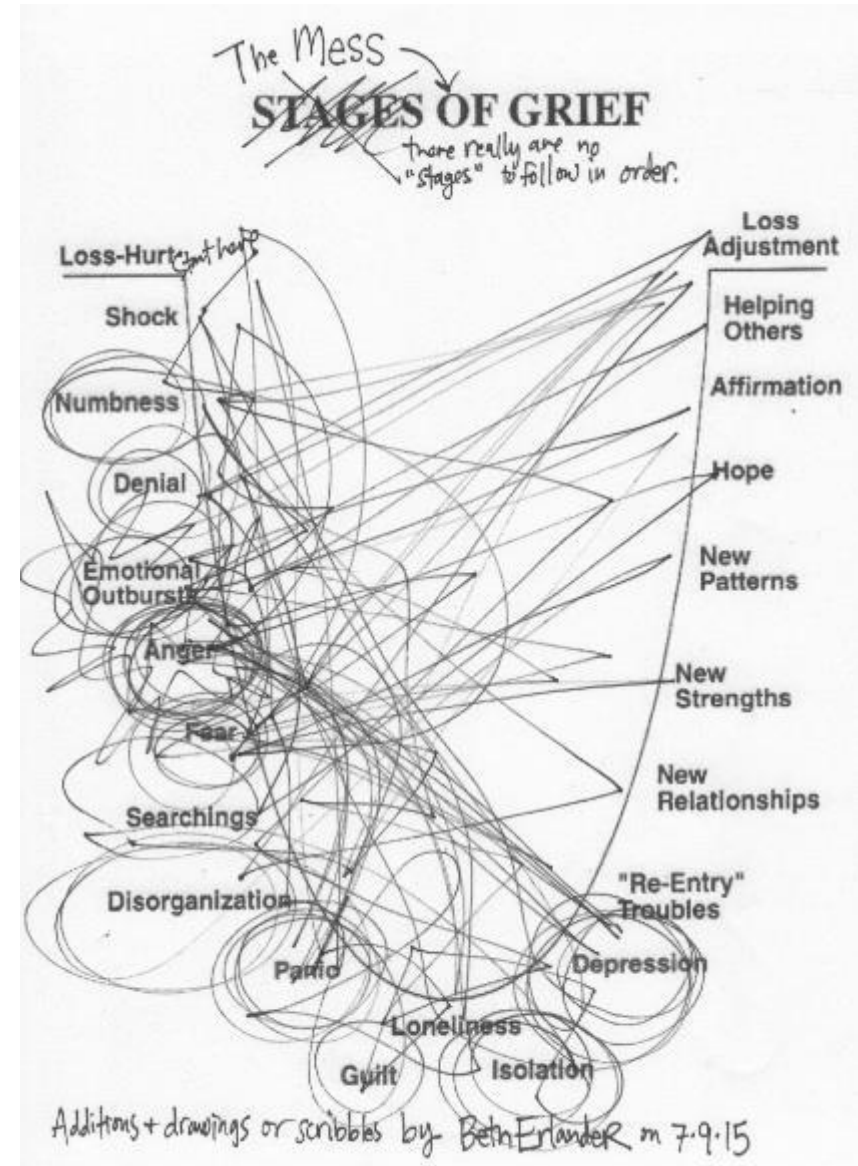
The Mess

~~STAGES~~ OF GRIEF

there really are no "stages" to follow in order.

Loss-Hurt Can't help

Shock

Numbness

Denial

Emotional Outbursts

Anger

Fear

Searchings

Disorganization

Panic

Guilt

Loneliness

Isolation

Depression

"Re-Entry" Troubles

New Relationships

New Strengths

New Patterns

Hope

Affirmation

Helping Others

Loss Adjustment

Additions + drawings or scribbles by BethErlander m 7.9.15